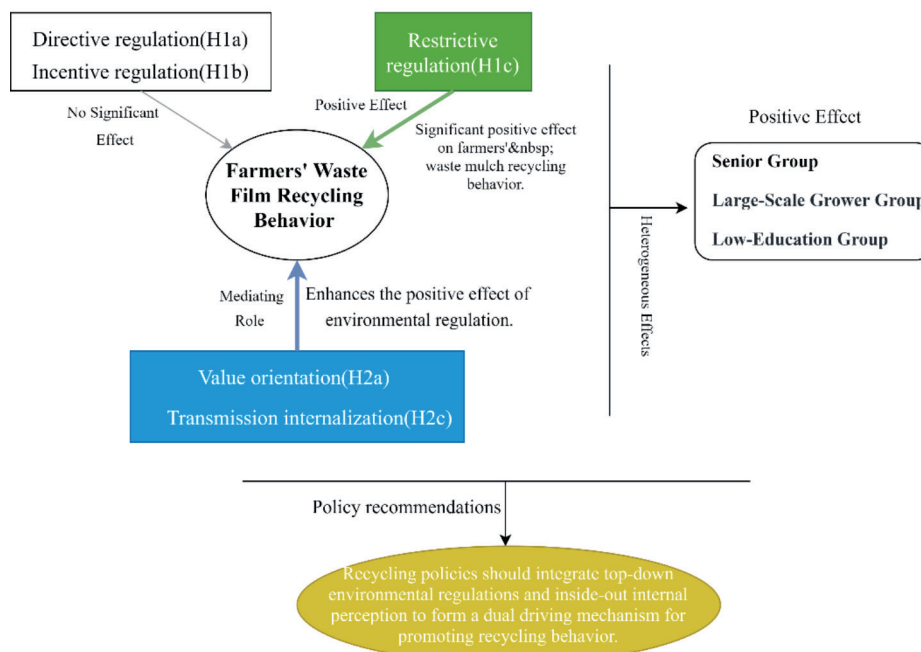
Directive regulation(H1a)
Incentive regulation(H1b)

Restrictive regulation(H1c)

No Significant Effect

Positive Effect

Significant positive effect on farmers'&nbsp; waste mulch recycling behavior.

Farmers' Waste Film Recycling Behavior

Mediating Role

Enhances the positive effect of environmental regulation.

Value orientation(H2a)
Transmission internalization(H2c)

Heterogeneous Effects

Positive Effect

Senior Group
Large-Scale Grower Group
Low-Education Group

Policy recommendations

Recycling policies should integrate top-down environmental regulations and inside-out internal perception to form a dual driving mechanism for promoting recycling behavior.